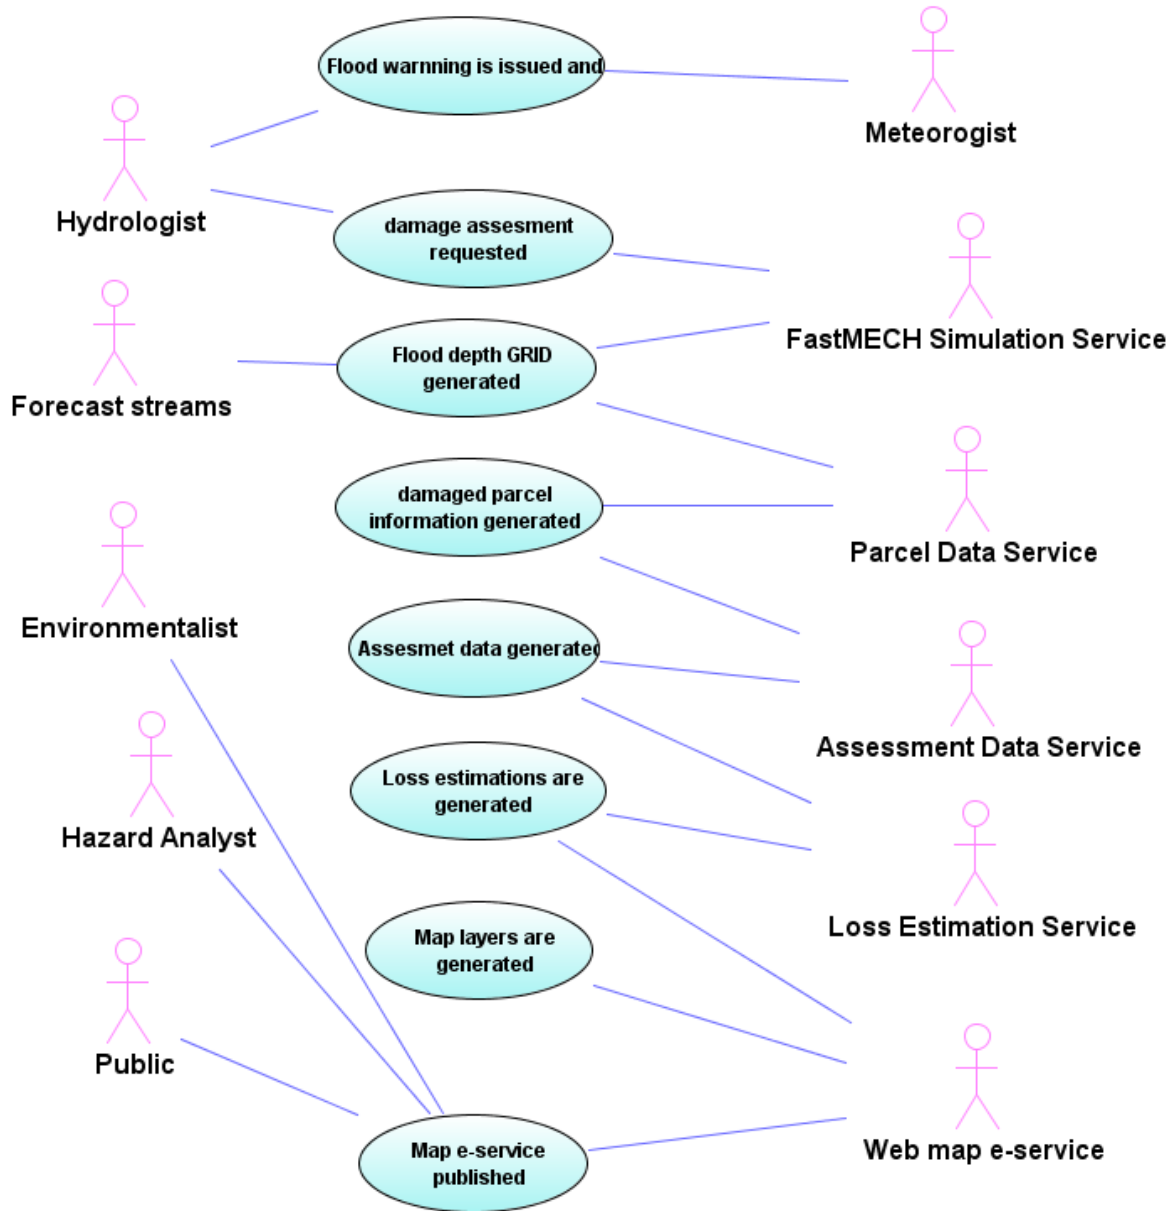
Flood warning is issued and

Meteorogist

Hydrologist

damage assesment requested

FastMECH Simulation Service

Forecast streams

Flood depth GRID generated

damaged parcel information generated

Parcel Data Service

Environmentalist

Assesmet data generated

Assessment Data Service

Hazard Analyst

Loss estimations are generated

Loss Estimation Service

Map layers are generated

Public

Map e-service published

Web map e-service